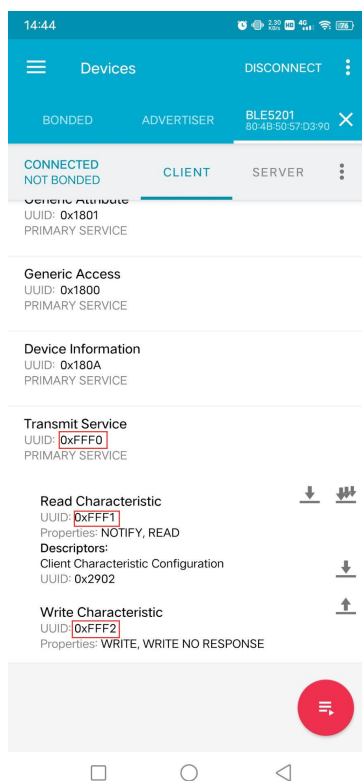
14:44 2.30 KB/s HD 4G 76

Devices DISCONNECT

BONDED ADVERTISER BLE5201 80:4B:50:57:D3:90

CONNECTED NOT BONDED CLIENT SERVER

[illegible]
UUID: 0x1801
PRIMARY SERVICE

Generic Access
UUID: 0x1800
PRIMARY SERVICE

Device Information
UUID: 0x180A
PRIMARY SERVICE

Transmit Service
UUID: 0xFFF0
PRIMARY SERVICE

Read Characteristic
UUID: 0xFFF1
Properties: NOTIFY, READ
Descriptors:
Client Characteristic Configuration
UUID: 0x2902

Write Characteristic
UUID: 0xFFF2
Properties: WRITE, WRITE NO RESPONSE